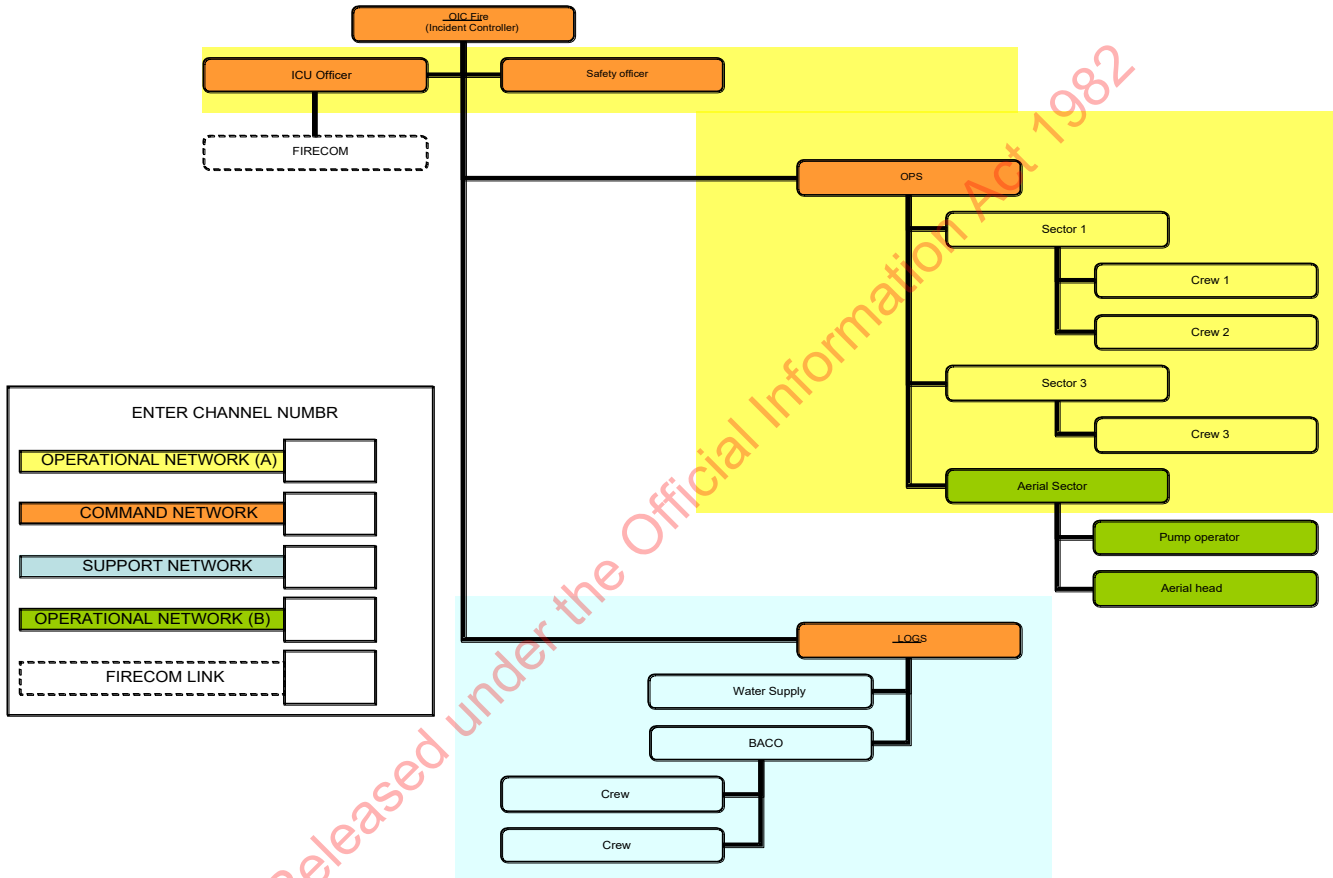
OIC Fire
(Incident Controller)

ICU Officer

Safety officer

FIRECOM

OPS

Sector 1

Crew 1

Crew 2

Sector 3

Crew 3

Aerial Sector

Pump operator

Aerial head

LOGS

Water Supply

BACO

Crew

Crew

ENTER CHANNEL NUMBR

OPERATIONAL NETWORK (A)

COMMAND NETWORK

SUPPORT NETWORK

OPERATIONAL NETWORK (B)

FIRECOM LINK

Released under the Official Information Act 1982